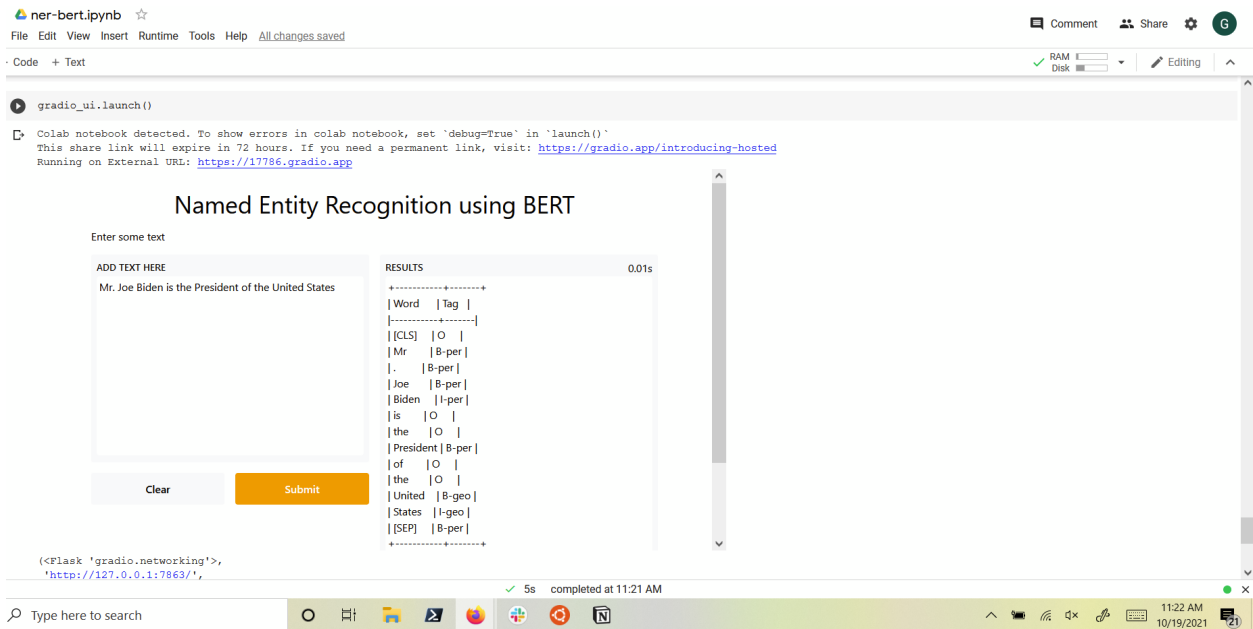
ner-bert.ipynb ☆

File Edit View Insert Runtime Tools Help All changes saved

Comment Share G

+ Code + Text

RAM
Disk

Editing

gradio_ui.launch()

Colab notebook detected. To show errors in colab notebook, set `debug=True` in `launch()`
This share link will expire in 72 hours. If you need a permanent link, visit: https://gradio.app/introducing-hosted
Running on External URL: https://17786.gradio.app

Named Entity Recognition using BERT

Enter some text

ADD TEXT HERE

Mr. Joe Biden is the President of the United States

RESULTS 0.01s

+-----------+-------+
| Word | Tag |
|-----------+-------|
| [CLS] | O |
| Mr | B-per |
| . | B-per |
| Joe | B-per |
| Biden | I-per |
| is | O |
| the | O |
| President | B-per |
| of | O |
| the | O |
| United | B-geo |
| States | I-geo |
| [SEP] | B-per |
+-----------+-------+

Clear

Submit

(<Flask 'gradio.networking'>,
'http://127.0.0.1:7863/',

✓ 5s completed at 11:21 AM

Type here to search

11:22 AM
10/19/2021

21